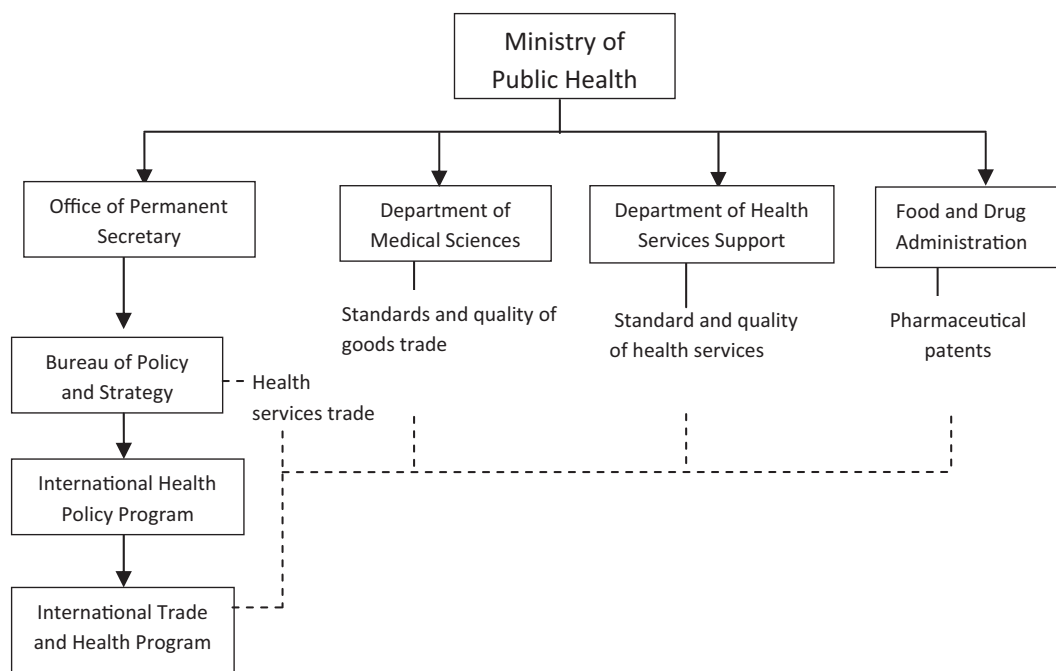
Ministry of Public Health

Office of Permanent Secretary

Department of Medical Sciences

Department of Health Services Support

Food and Drug Administration

Standards and quality of goods trade

Standard and quality of health services

Pharmaceutical patents

Bureau of Policy and Strategy

Health services trade

International Health Policy Program

International Trade and Health Program